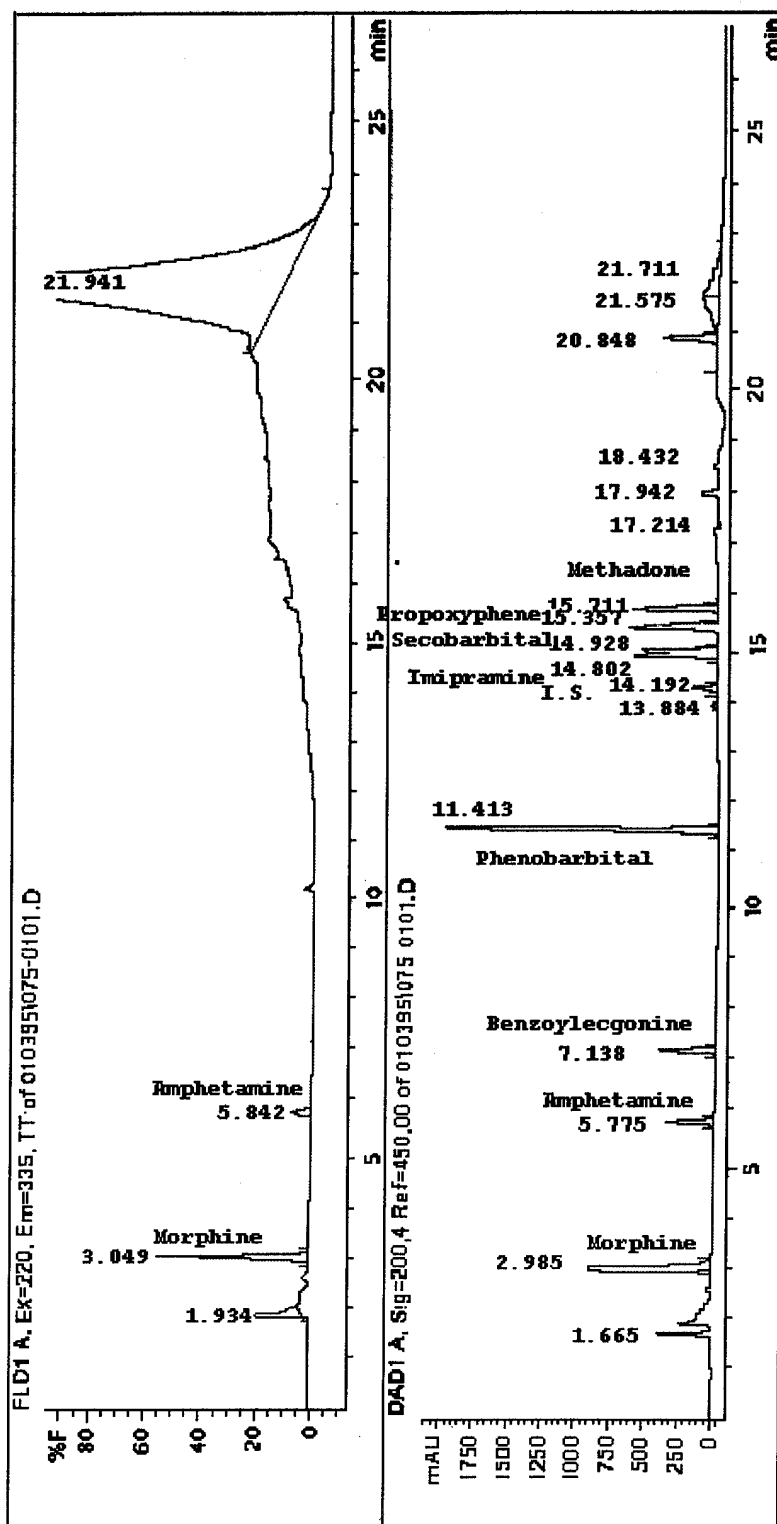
FLD1 A, Ex=220, Em=335, TT of 010395I075-0101.D

%F
80
60
40
20
0

21.941
Amphetamine
5.842
Morphine
3.049
1.934

5
10
15
20
25
min

DAD1 A, Sig=200,4 Ref=450,00 of 010395I075 0101.D

mAU
1750
1500
1250
1000
750
500
250
0

21.711
21.575
20.848
18.432
17.942
17.214
Methadone
Propoxyphene
15.711
15.357
Secobarbital
14.928
14.802
Imipramine
I.S.
14.192
13.884
11.413
Phenobarbital
Benzoylecgonine
7.138
Amphetamine
5.775
Morphine
2.985
1.665

5
10
15
20
25
min